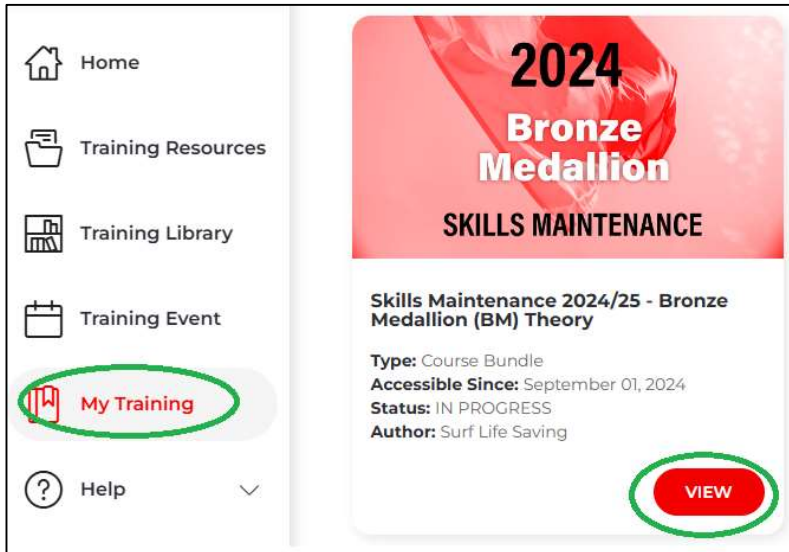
Home

Training Resources

Training Library

Training Event

My Training

Help

2024
Bronze Medallion
SKILLS MAINTENANCE

Skills Maintenance 2024/25 - Bronze Medallion (BM) Theory

Type: Course Bundle
Accessible Since: September 01, 2024
Status: IN PROGRESS
Author: Surf Life Saving

VIEW